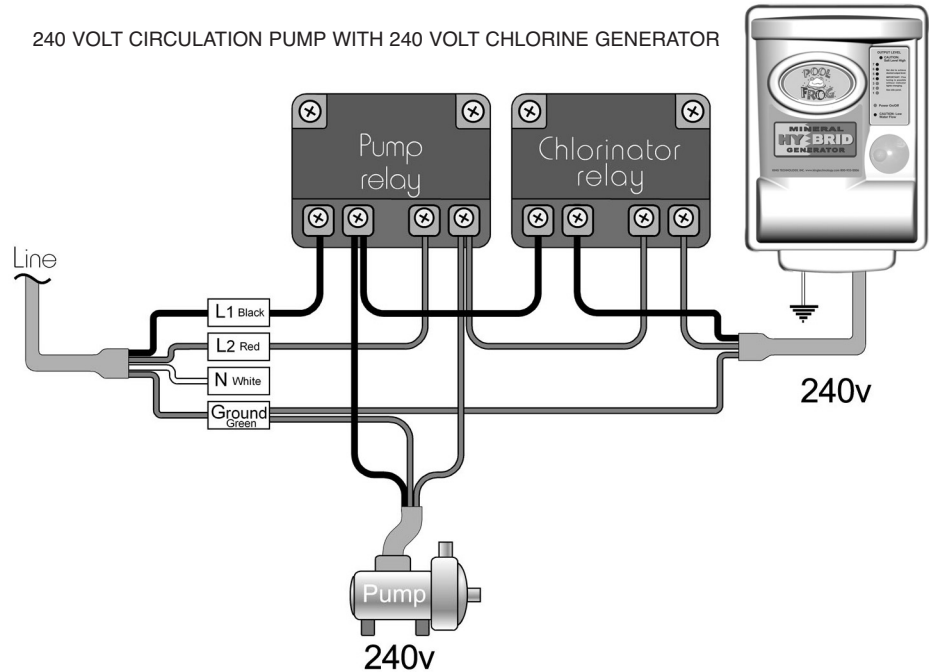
240 VOLT CIRCULATION PUMP WITH 240 VOLT CHLORINE GENERATOR

Pump relay

Chlorinator relay

Line

L1 Black

L2 Red

N White

Ground Green

Pump

240v

240v

FROG

MINERAL HYBRID GENERATOR

OUTPUT LEVEL

CAUTION

Power On/Off

CAUTION: Low Water Flow

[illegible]